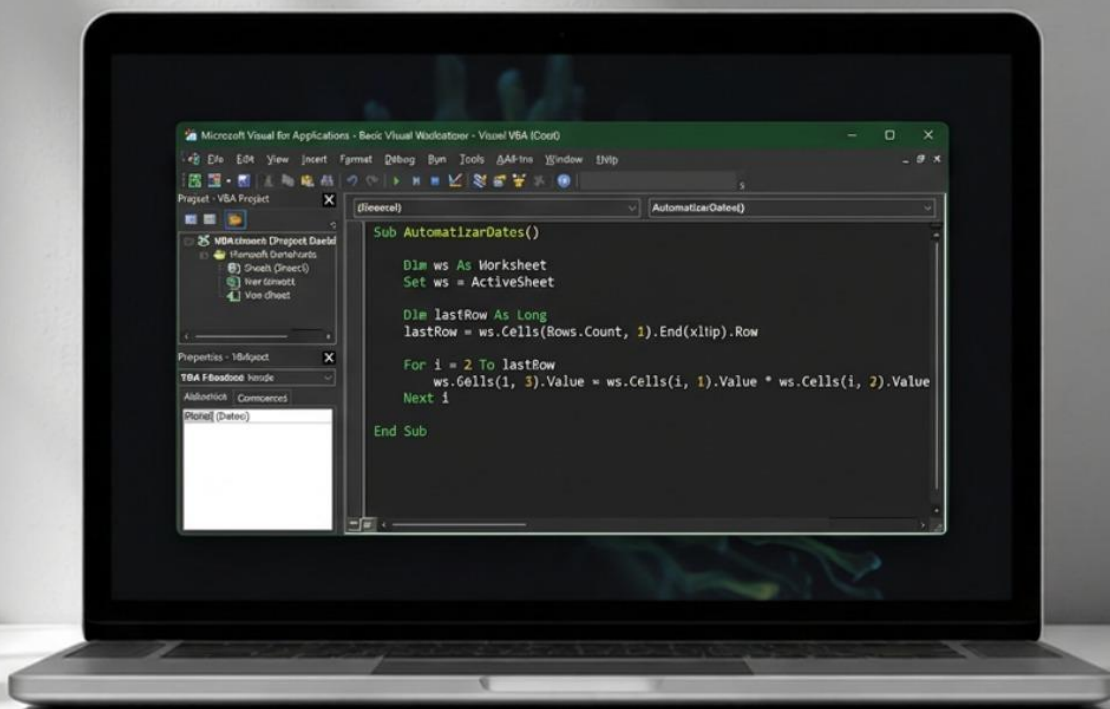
Microsoft Visual for Applications - Basic Visual Wadloatizer - Visual VBA (Cood)

File Edit View Incert Format Debug Run Tools AAll-ins Window Help

Project - VBA Project

VBA.tionent (Project Daeld
Hampeoft Dartahcarts
Sheets (Inaect)
Iner Gmwatt
Voe dheet

Properties - VBAproct

VBA Fbsodooe Nesde

Alabedook Conncerces

Plotel (Dateo)

(Reeecel)

AutomatizarDates()

Sub AutomatizarDates()

Dim ws As Worksheet
Set ws = ActiveSheet

Dim lastRow As Long
lastRow = ws.Cells(Rows.Count, 1).End(xltip).Row

For i = 2 To lastRow
ws.Gells(1, 3).Value = ws.Cells(i, 1).Value * ws.Cells(i, 2).Value
Next i

End Sub